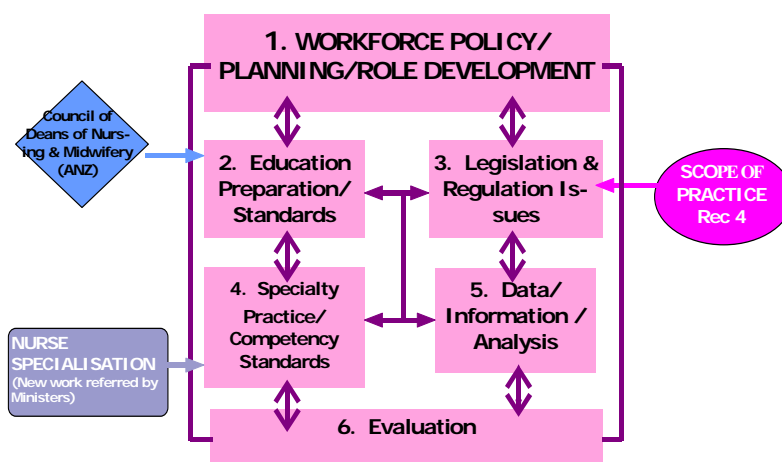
1. WORKFORCE POLICY/ PLANNING/ROLE DEVELOPMENT

Council of Deans of Nursing & Midwifery (ANZ)

2. Education Preparation/ Standards

3. Legislation & Regulation Issues

SCOPE OF PRACTICE Rec 4

4. Specialty Practice/ Competency Standards

5. Data/ Information / Analysis

NURSE SPECIALISATION (New work referred by Ministers)

6. Evaluation